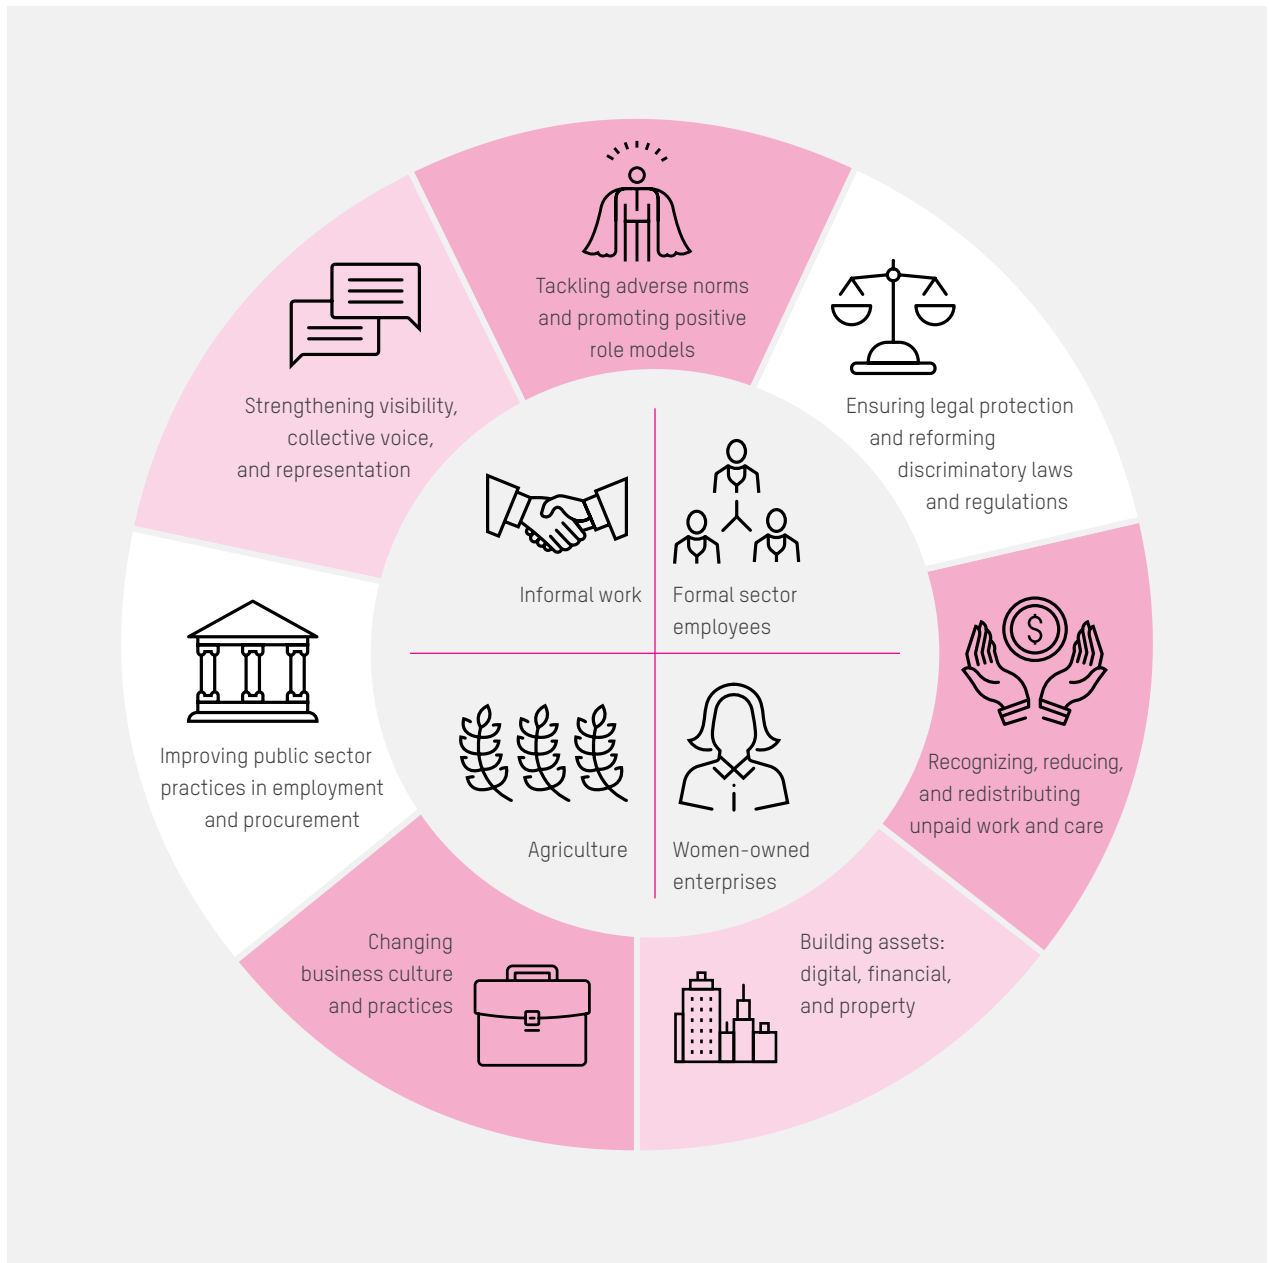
Tackling adverse norms and promoting positive role models

Ensuring legal protection and reforming discriminatory laws and regulations

Recognizing, reducing, and redistributing unpaid work and care

Building assets: digital, financial, and property

Changing business culture and practices

Improving public sector practices in employment and procurement

Strengthening visibility, collective voice, and representation

Informal work

Formal sector employees

Agriculture

Women-owned enterprises